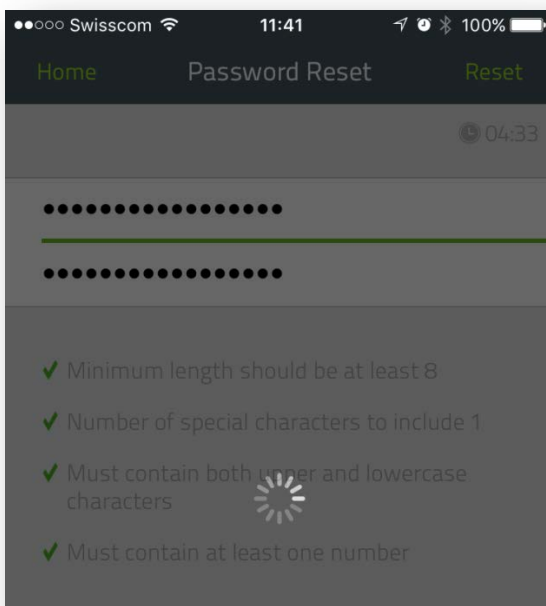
●●○○○ Swisscom 11:41 100%

Home Password Reset Reset

04:33

•••••••••••••••••

•••••••••••••••••

✔ Minimum length should be at least 8

✔ Number of special characters to include 1

✔ Must contain both upper and lowercase characters

✔ Must contain at least one number